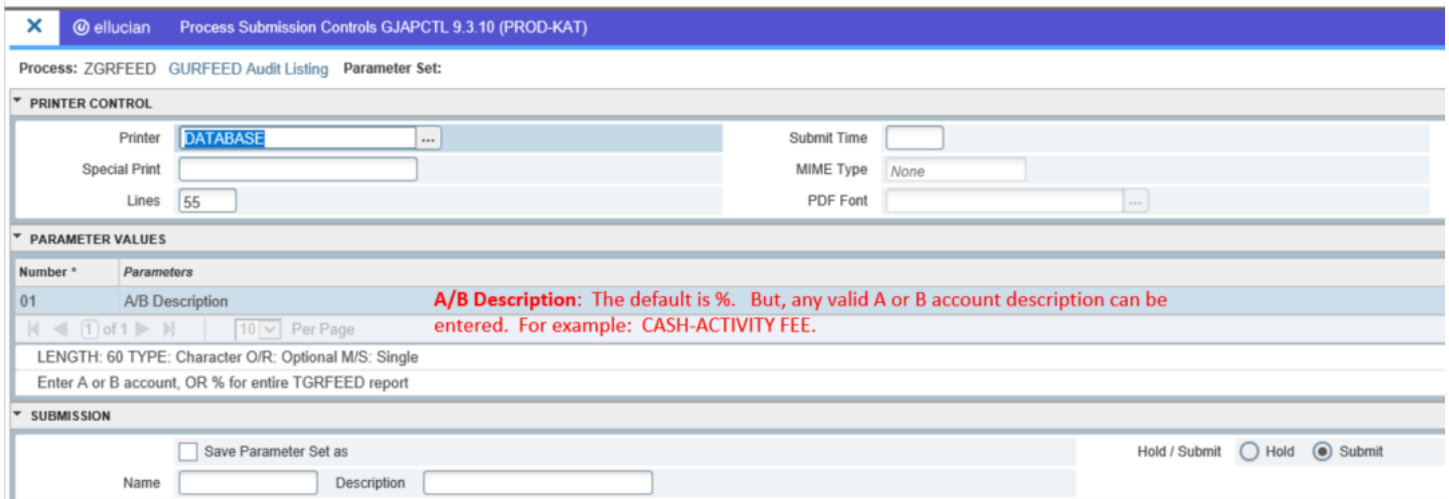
X ellucian Process Submission Controls GJAPCTL 9.3.10 (PROD-KAT)

Process: ZGRFEED GURFEED Audit Listing Parameter Set:

PRINTER CONTROL

Printer DATABASE ...
Submit Time
Special Print
MIME Type None
Lines 55
PDF Font ...

PARAMETER VALUES

| Number * | Parameters |
|---|---|
| 01 | A/B Description |

A/B Description: The default is %. But, any valid A or B account description can be entered. For example: CASH-ACTIVITY FEE.

1 of 1 10 Per Page

LENGTH: 60 TYPE: Character O/R: Optional M/S: Single

Enter A or B account, OR % for entire TGRFEED report

SUBMISSION

Save Parameter Set as
Hold / Submit Hold Submit
Name Description